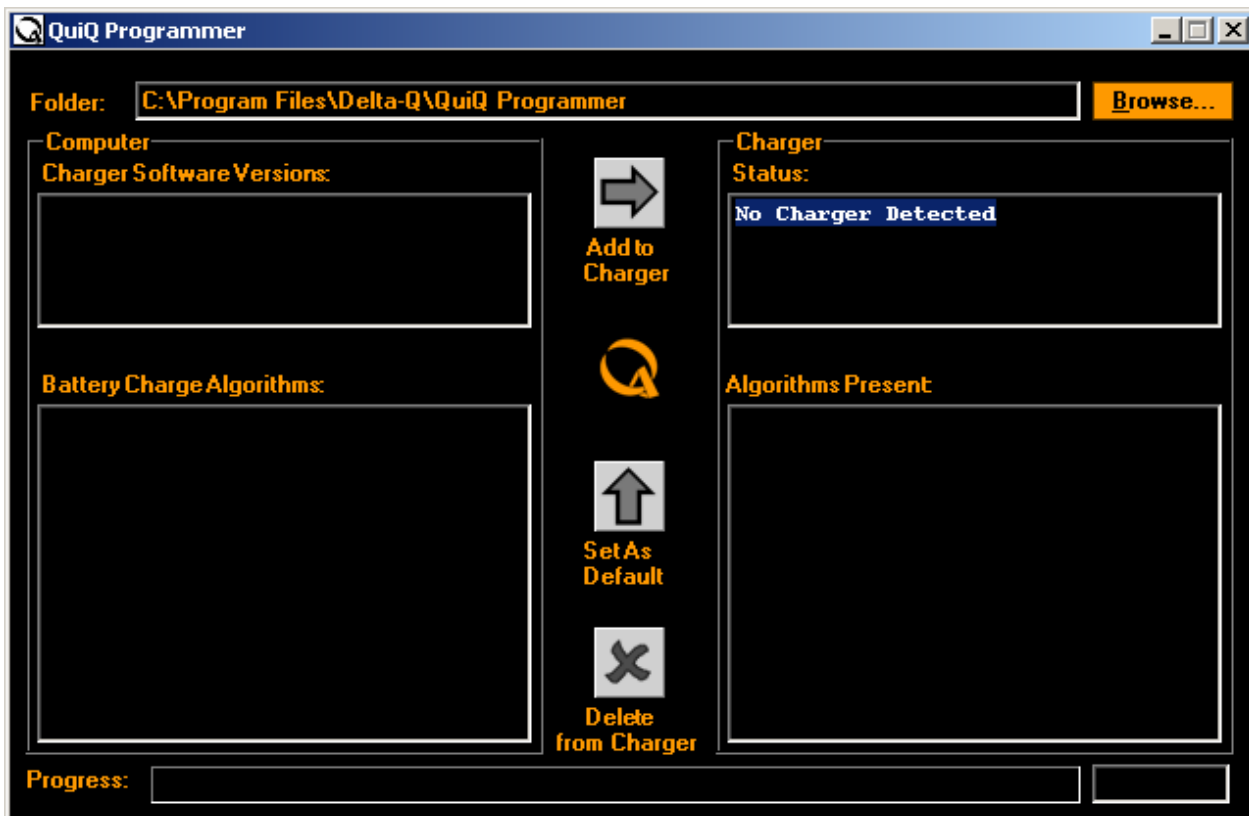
QuiQ Programmer

Folder: C:\Program Files\Delta-Q\QuiQ Programmer

Browse...

Computer

Charger Software Versions:

Add to Charger

Charger

Status:

No Charger Detected

Battery Charge Algorithms:

Algorithms Present

Set As Default

Delete from Charger

Progress: